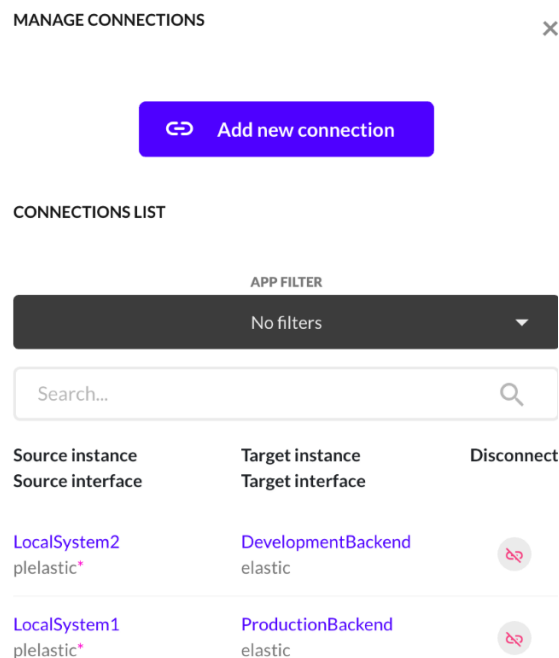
MANAGE CONNECTIONS

×

Add new connection

CONNECTIONS LIST

APP FILTER

No filters

Search...

| Source instance<br>Source interface | Target instance<br>Target interface | Disconnect |
|---|---|---|
| LocalSystem2<br>plelastic* | DevelopmentBackend<br>elastic | |
| LocalSystem1<br>plelastic* | ProductionBackend<br>elastic | |